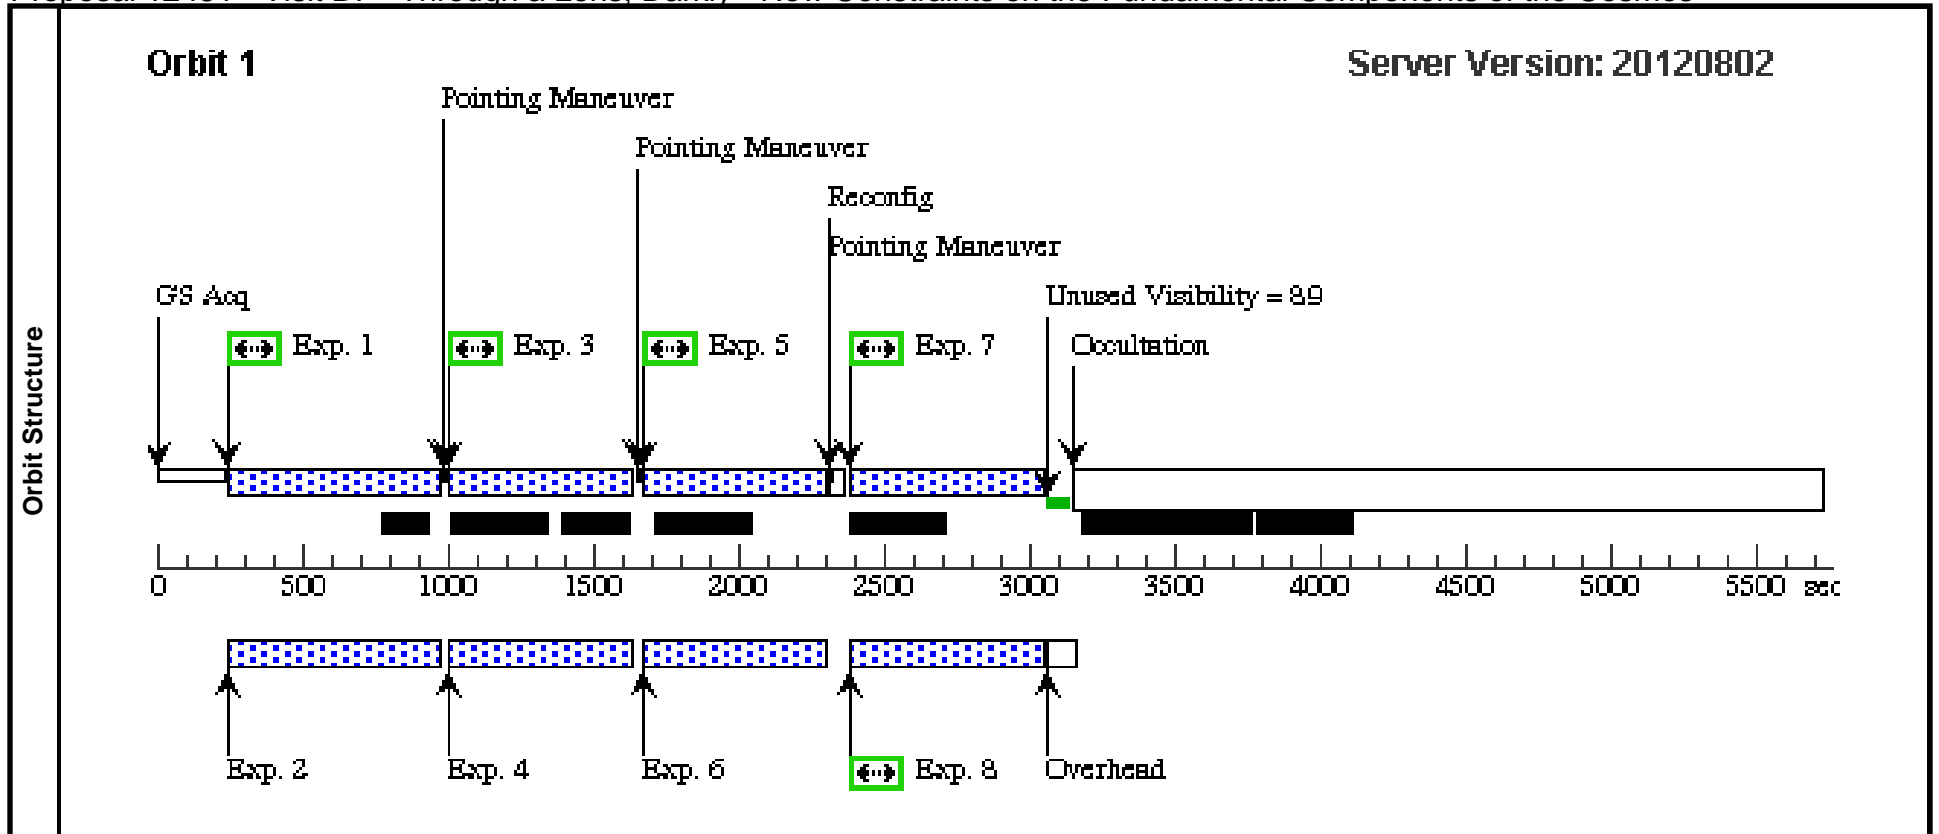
Orbit Structure

Orbit 1

Server Version: 20120802

Pointing Maneuver

Pointing Maneuver

Reconfig

Pointing Maneuver

GS Acq

Unused Visibility = 89

Exp. 1

Exp. 3

Exp. 5

Exp. 7

Occultation

0 500 1000 1500 2000 2500 3000 3500 4000 4500 5000 5500 sec

Exp. 2

Exp. 4

Exp. 6

Exp. 8

Overhead